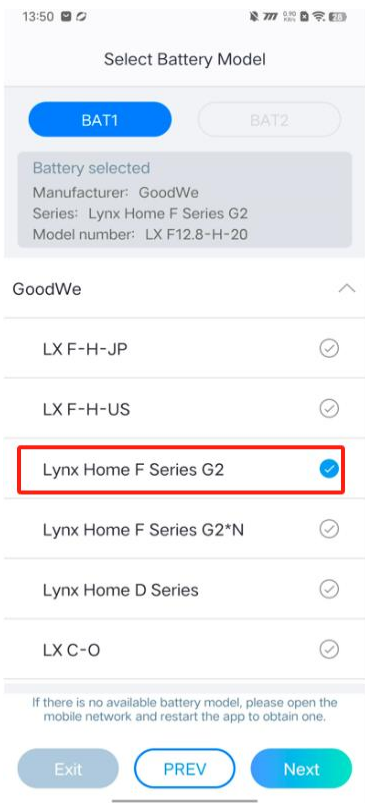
13:50

Select Battery Model

BAT1

BAT2

Battery selected
Manufacturer: GoodWe
Series: Lynx Home F Series G2
Model number: LX F12.8-H-20

GoodWe

LX F-H-JP

LX F-H-US

Lynx Home F Series G2

Lynx Home F Series G2*N

Lynx Home D Series

LX C-O

If there is no available battery model, please open the mobile network and restart the app to obtain one.

Exit

PREV

Next